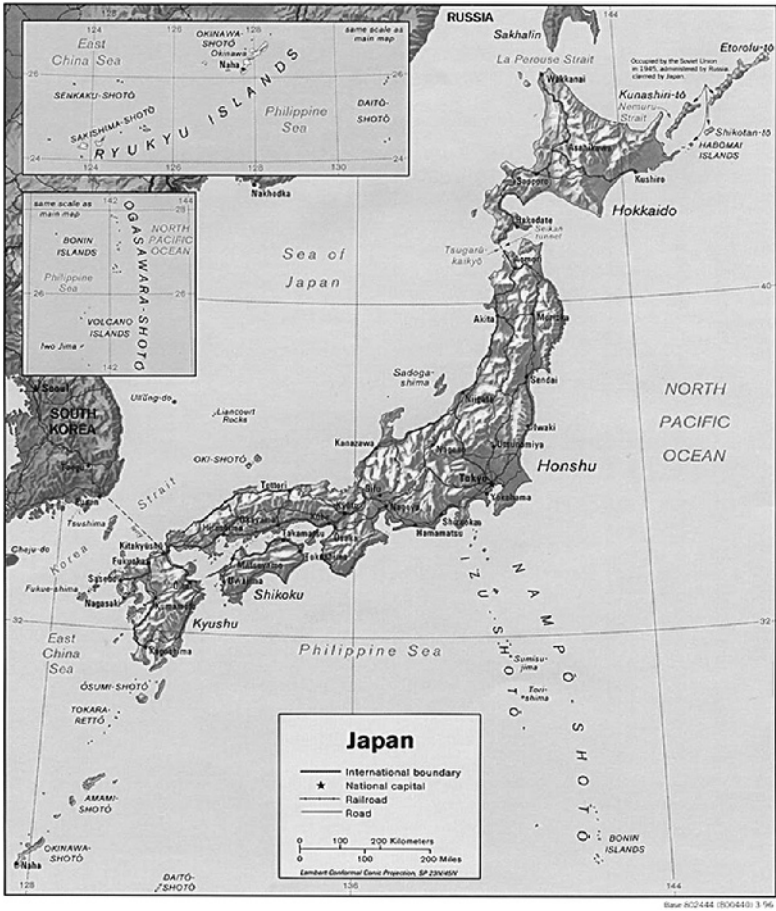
RUSSIA
Sakhalin
La Perouse Strait
Wakkanai
Etorofu-tō
Occupied by the Soviet Union in 1945, administered by Russia, claimed by Japan.
Kunashiri-tō
Nemuro Strait
Shikotan-tō
HABOMAI ISLANDS
Asahikawa
Kushiro
Sapporo
Hakodate
Seikan tunnel
Hokkaido
Tsugaru-kaikyō
Aomori

East China Sea
OKINAWA-SHOTŌ
Okinawa
Naha
same scale as main map
SENKAKU-SHOTŌ
SAKISHIMA-SHOTŌ
RYUKYU ISLANDS
Philippine Sea
DAITŌ-SHOTŌ
124
126
128
130
26
24

same scale as main map
OGASAWARA-SHOTO
BONIN ISLANDS
NORTH PACIFIC OCEAN
Philippine Sea
VOLCANO ISLANDS
Iwo Jima
142
144
26

Nakhodka
Sea of Japan
Akita
Morioka
Sadoga-shima
Sendai
NORTH PACIFIC OCEAN
Niigata
Iwaki
Utsunomiya
Honshu
Ullŭng-do
Liancourt Rocks
Seoul
SOUTH KOREA
OKI-SHOTŌ
Kanazawa
Nagano
Tokyo
Yokohama
Taegu
Tottori
Gifu
Nagoya
Kyoto
Shizuoka
Hamamatsu
Pusan
Tsushima
Korea Strait
Okayama
Kobe
Osaka
Hiroshima
Takamatsu
Matsuyama
Wakayama
Kochi
Chejo-do
Kitakyūshū
Fukuoka
Sasebo
Fukue-shima
Nagasaki
Kumamoto
Shikoku
IZU-SHOTŌ
NAMPŌ-SHOTŌ
Kyushu
32
East China Sea
Kagoshima
Philippine Sea
Sumisu-jima
Tori-shima
ŌSUMI-SHOTŌ
TOKARA-RETTŌ
AMAMI-SHOTŌ
OKINAWA-SHOTŌ
Naha
DAITŌ-SHOTŌ
BONIN ISLANDS
128
136
144
40

Japan
International boundary
★ National capital
Railroad
Road
0 100 200 Kilometers
0 100 200 Miles
Lambert Conformal Conic Projection, SP 23N/45N

Base 802444 (R00440) 3-96